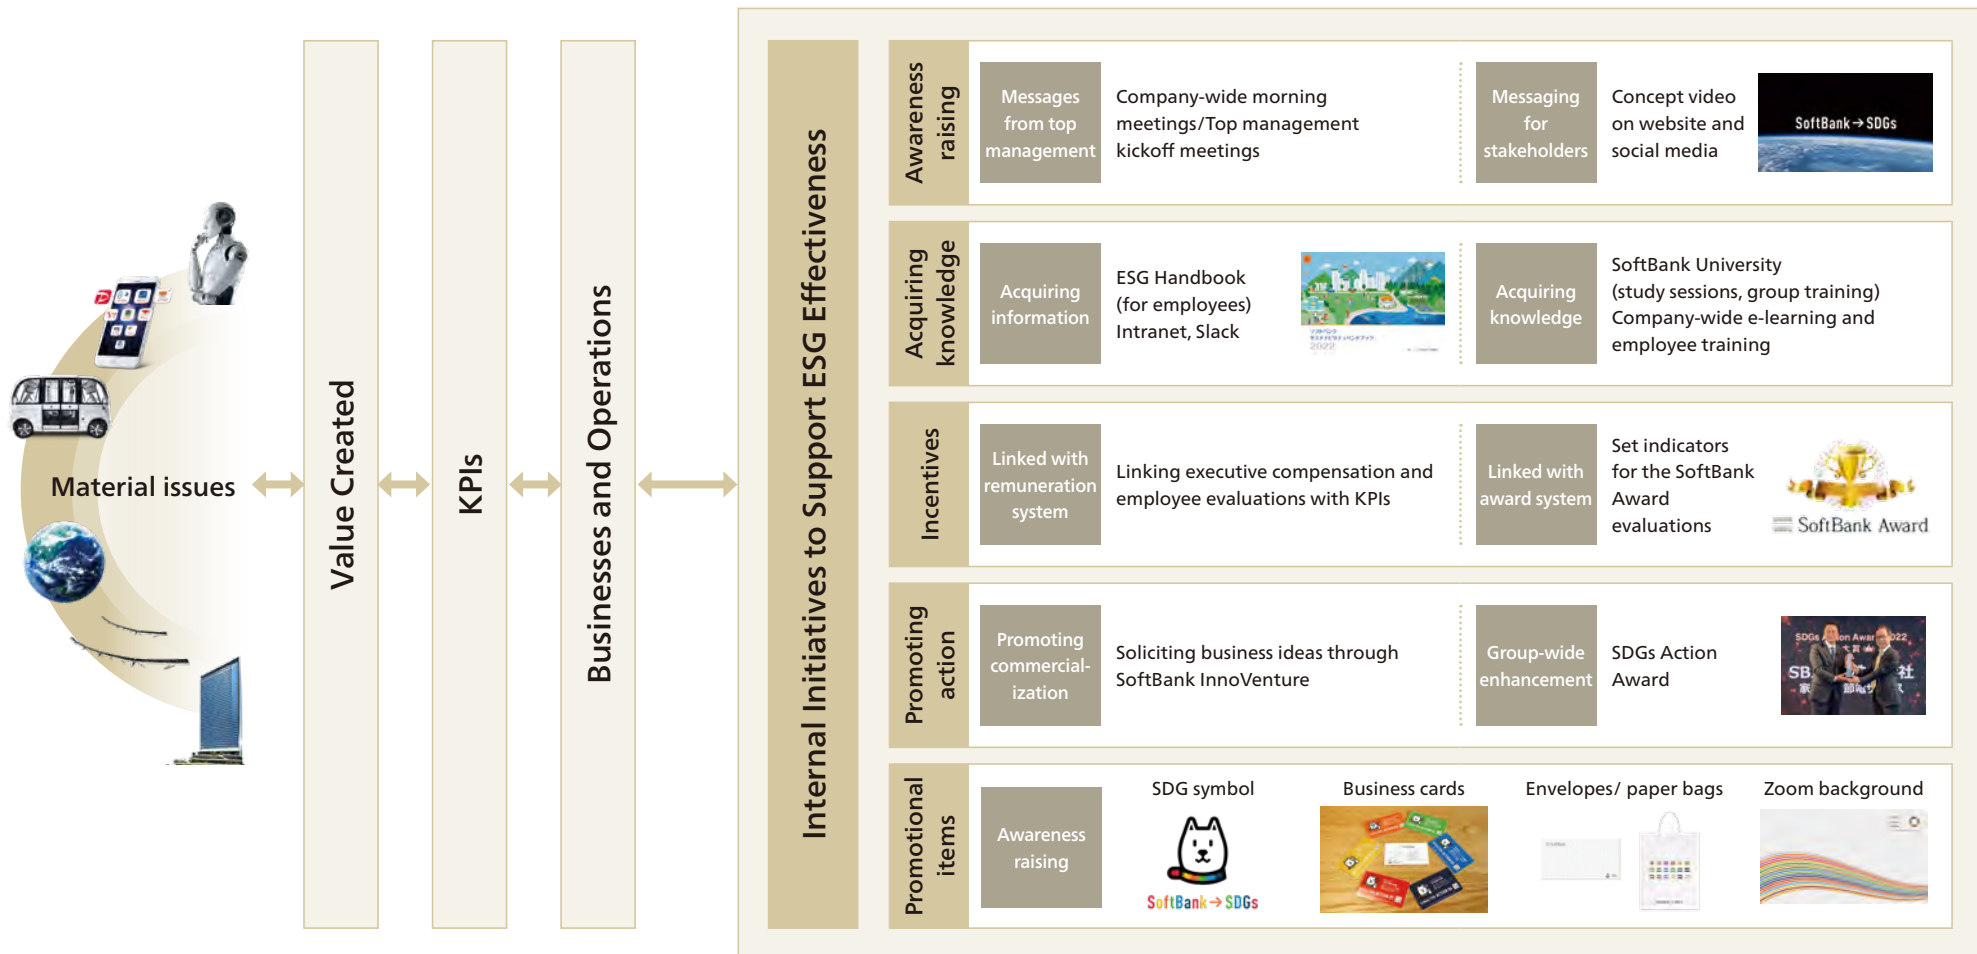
Material issues

Value Created

KPIs

Businesses and Operations

Internal Initiatives to Support ESG Effectiveness

Awareness raising

Messages from top management

Company-wide morning meetings/Top management kickoff meetings

Messaging for stakeholders

Concept video on website and social media

SoftBank→SDGs

Acquiring knowledge

Acquiring information

ESG Handbook (for employees) Intranet, Slack

Acquiring knowledge

SoftBank University (study sessions, group training) Company-wide e-learning and employee training

Incentives

Linked with remuneration system

Linking executive compensation and employee evaluations with KPIs

Linked with award system

Set indicators for the SoftBank Award evaluations

SoftBank Award

Promoting action

Promoting commercialization

Soliciting business ideas through SoftBank InnoVenture

Group-wide enhancement

SDGs Action Award

Promotional items

Awareness raising

SDG symbol

SoftBank→SDGs

Business cards

Envelopes/ paper bags

Zoom background